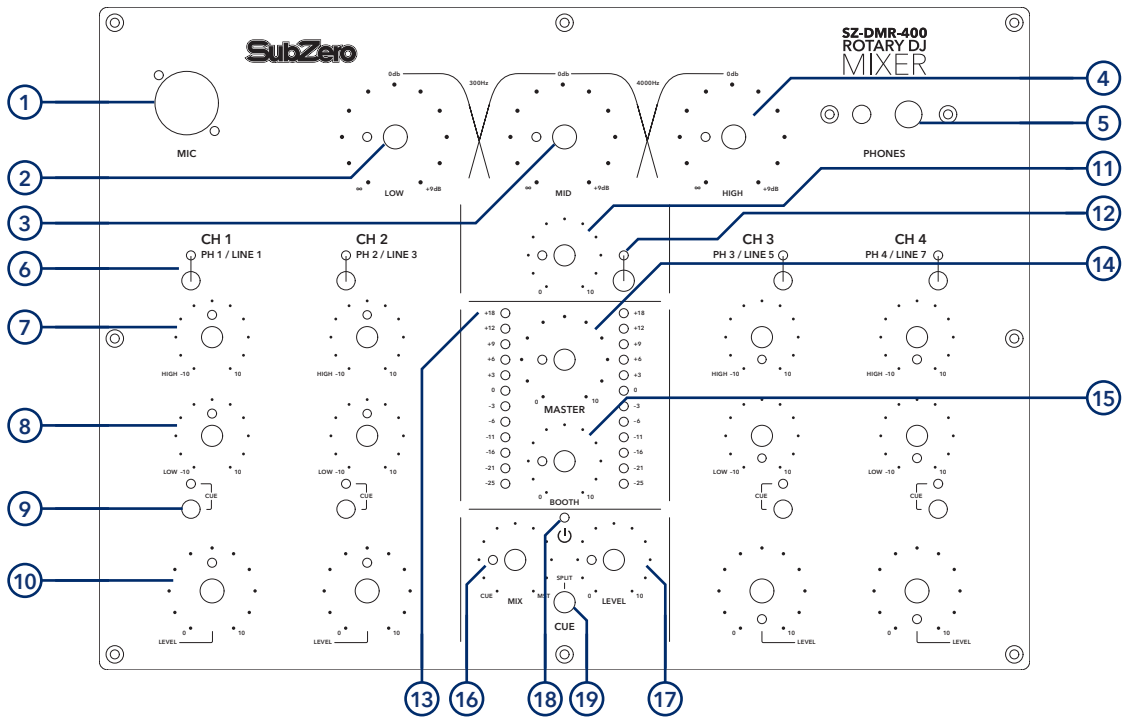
SubZero

SZ-DMR-400
ROTARY DJ
MIXER

MIC

0db 300Hz 0db 4000Hz 0db

∞ LOW +9dB ∞ MID +9dB ∞ HIGH +9dB

PHONES

CH 1
PH 1 / LINE 1

CH 2
PH 2 / LINE 3

CH 3
PH 3 / LINE 5

CH 4
PH 4 / LINE 7

0 10

HIGH -10 10 HIGH -10 10 HIGH -10 10 HIGH -10 10

+18 +12 +9 +6 +3 0 -3 -6 -11 -16 -21 -25

+18 +12 +9 +6 +3 0 -3 -6 -11 -16 -21 -25

0 10
MASTER

0 10
BOOTH

LOW -10 10 LOW -10 10 LOW -10 10 LOW -10 10

CUE CUE CUE CUE

CUE MIX MST

SPLIT
0 LEVEL 10
CUE

LEVEL 0 10 LEVEL 0 10 0 10 LEVEL 0 10 LEVEL

1 2 3 4 5 6 7 8 9 10 11 12 13 14 15 16 17 18 19